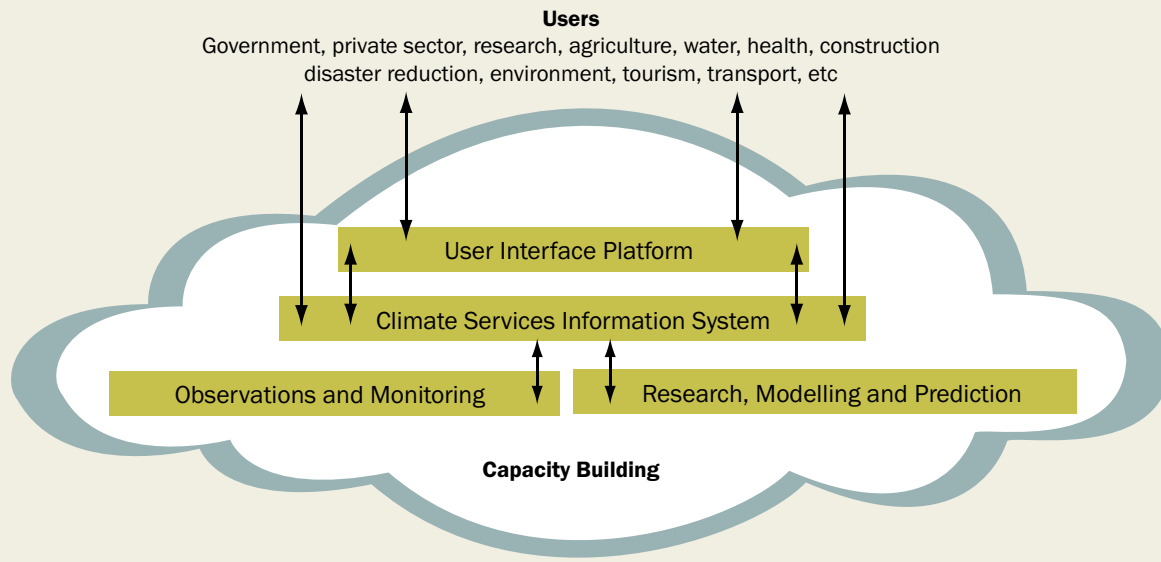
**Users**

Government, private sector, research, agriculture, water, health, construction disaster reduction, environment, tourism, transport, etc

User Interface Platform

Climate Services Information System

Observations and Monitoring

Research, Modelling and Prediction

**Capacity Building**